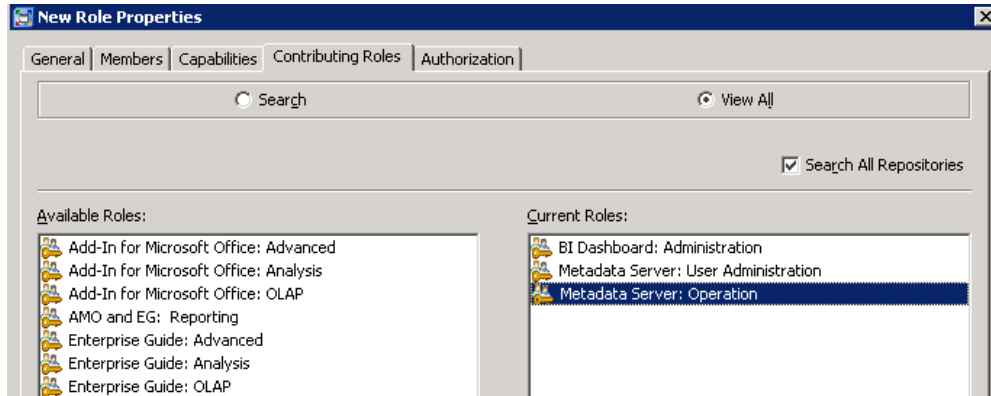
New Role Properties

General | Members | Capabilities | Contributing Roles | Authorization

Search

View All

Search All Repositories

Available Roles:

Add-In for Microsoft Office: Advanced
Add-In for Microsoft Office: Analysis
Add-In for Microsoft Office: OLAP
AMO and EG:  Reporting
Enterprise Guide: Advanced
Enterprise Guide: Analysis
Enterprise Guide: OLAP

Current Roles:

BI Dashboard: Administration
Metadata Server: User Administration
Metadata Server: Operation